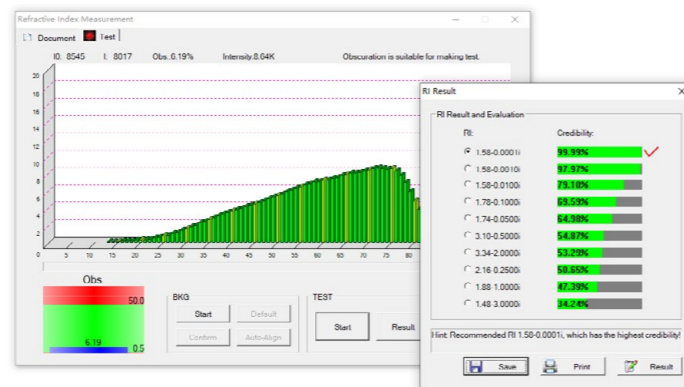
Refractive Index Measurement

Document Test

I0: 8545 I: 8017 Obs.:6.19% Intensity:8.64K Obscuration is suitable for making test.

20
18
16
14
12
10
8
6
4
2
0

0 5 10 15 20 25 30 35 40 45 50 55 60 65 70 75 80

Obs

50.0

6.19

0.5

BKG

Start Default

Confirm Auto-Align

TEST

Start Result

RI Result

RI Result and Evaluation

RI: Credibility:

1.58-0.0001i 99.99%
1.58-0.0010i 97.97%
1.58-0.0100i 79.10%
1.78-0.1000i 69.59%
1.74-0.0500i 64.98%
3.10-0.5000i 54.87%
3.34-2.0000i 53.29%
2.16-0.2500i 58.65%
1.88-1.0000i 47.39%
1.48-3.0000i 34.24%

Hint: Recommended RI 1.58-0.0001i, which has the highest credibility!

Save Print Result